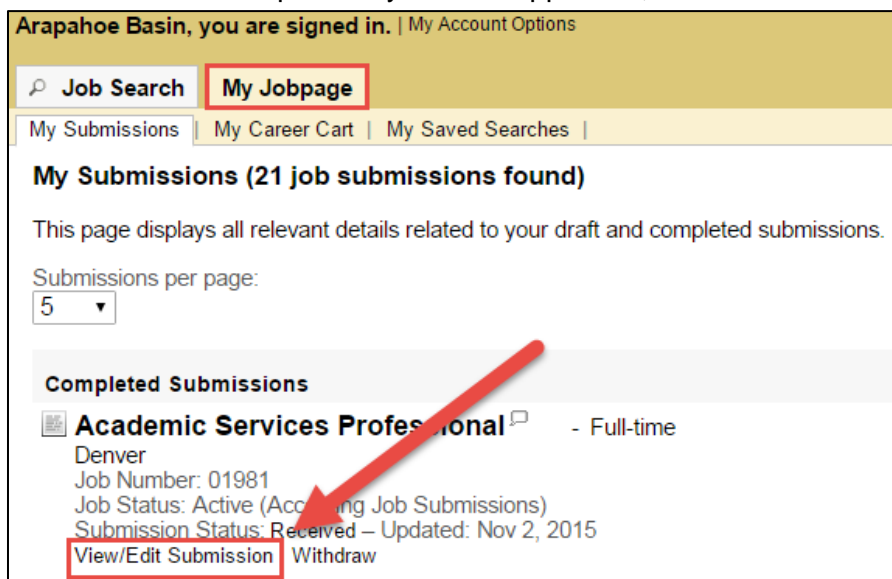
Arapahoe Basin, you are signed in. | My Account Options

Job Search My Jobpage

My Submissions | My Career Cart | My Saved Searches |

My Submissions (21 job submissions found)

This page displays all relevant details related to your draft and completed submissions.

Submissions per page:
5

Completed Submissions

Academic Services Profes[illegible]onal - Full-time
Denver
Job Number: 01981
Job Status: Active (Acc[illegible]ng Job Submissions)
Submission Status: Received – Updated: Nov 2, 2015
View/Edit Submission Withdraw